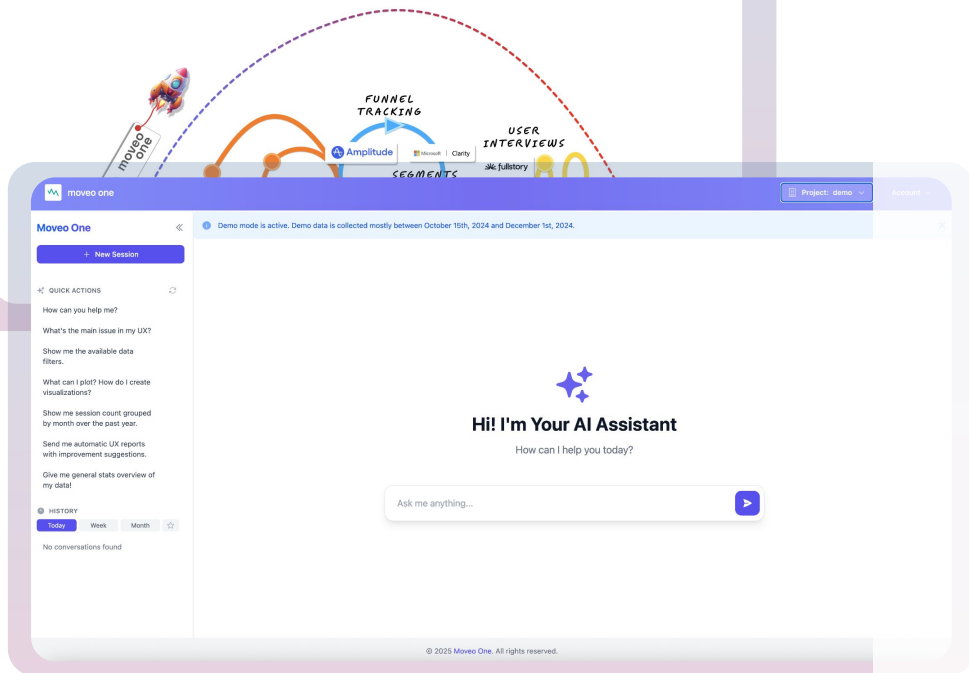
moveo one

FUNNEL TRACKING

USER INTERVIEWS

Amplitude

Microsoft | Clarity

fullstory

SEGMENTS

moveo one

Project: demo

Account

Moveo One

+ New Session

QUICK ACTIONS

How can you help me?

What's the main issue in my UX?

Show me the available data filters.

What can I plot? How do I create visualizations?

Show me session count grouped by month over the past year.

Send me automatic UX reports with improvement suggestions.

Give me general stats overview of my data!

HISTORY

Today | Week | Month

No conversations found

Demo mode is active. Demo data is collected mostly between October 15th, 2024 and December 1st, 2024.

Hi! I'm Your AI Assistant

How can I help you today?

Ask me anything...

© 2025 Moveo One. All rights reserved.